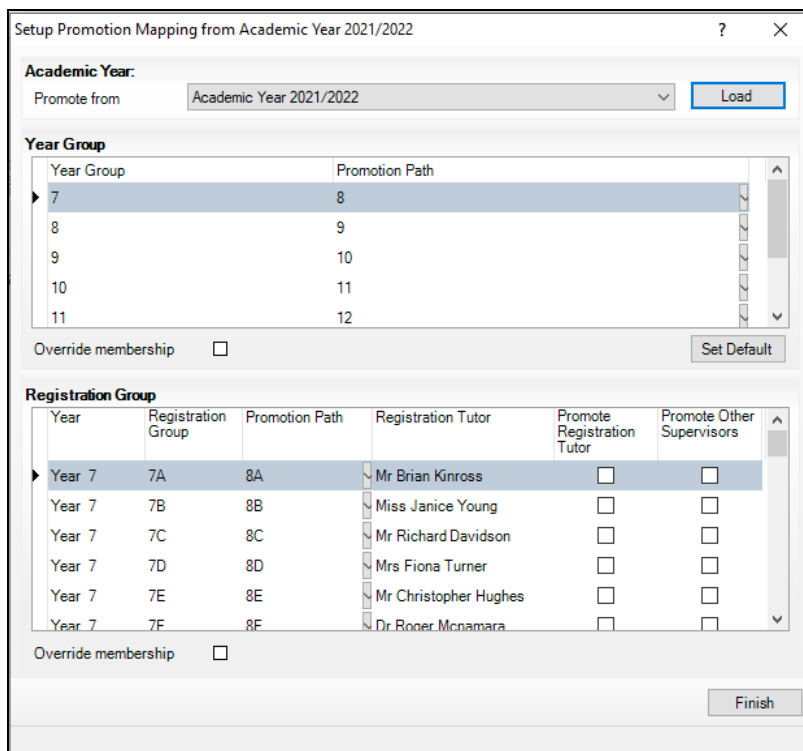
Setup Promotion Mapping from Academic Year 2021/2022 ? X

Academic Year:
Promote from Academic Year 2021/2022 Load

Year Group

| Year Group | Promotion Path |
|---|---|
| 7 | 8 |
| 8 | 9 |
| 9 | 10 |
| 10 | 11 |
| 11 | 12 |

Override membership

Set Default

Registration Group

| Year | Registration Group | Promotion Path | Registration Tutor | Promote Registration Tutor | Promote Other Supervisors |
|---|---|---|---|---|---|
| Year 7 | 7A | 8A | Mr Brian Kinross | | |
| Year 7 | 7B | 8B | Miss Janice Young | | |
| Year 7 | 7C | 8C | Mr Richard Davidson | | |
| Year 7 | 7D | 8D | Mrs Fiona Turner | | |
| Year 7 | 7E | 8E | Mr Christopher Hughes | | |
| Year 7 | 7F | 8F | Dr Roger Mcnamara | | |

Override membership

Finish